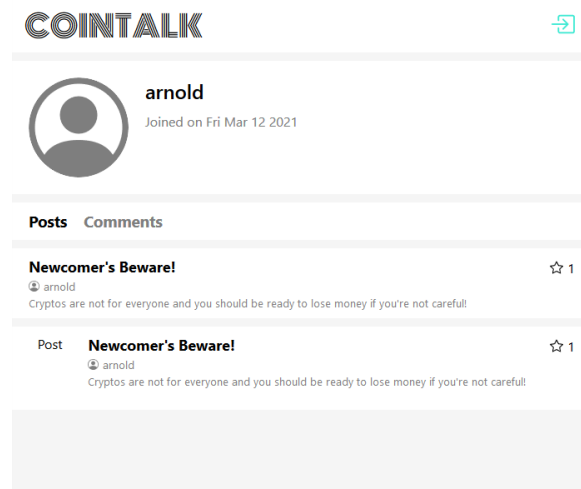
COINTALK

arnold

Joined on Fri Mar 12 2021

Posts Comments

Newcomer's Beware!

☆ 1

arnold

Cryptos are not for everyone and you should be ready to lose money if you're not careful!

Post

Newcomer's Beware!

☆ 1

arnold

Cryptos are not for everyone and you should be ready to lose money if you're not careful!